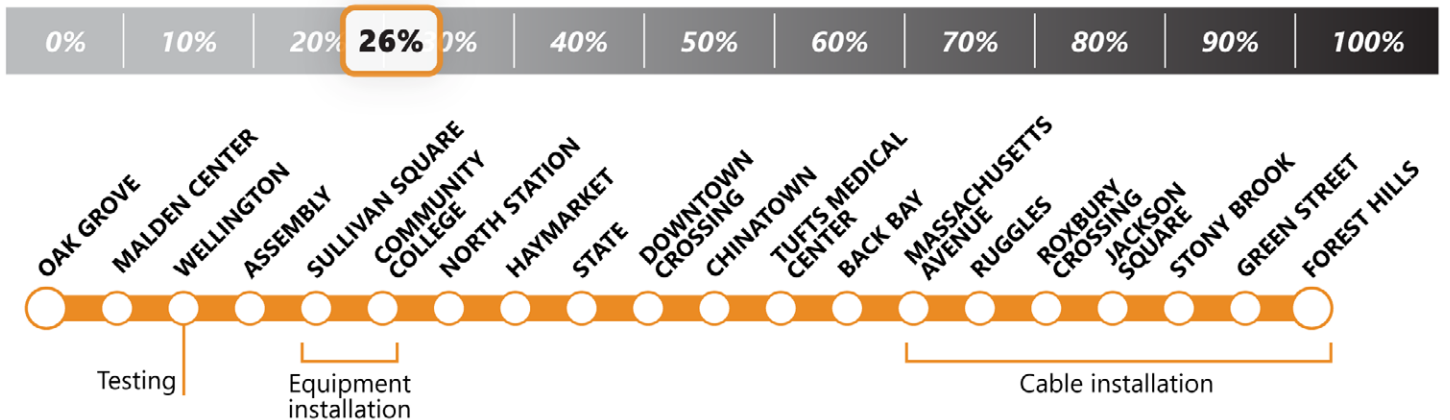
0% 10% 20% 26% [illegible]0% 40% 50% 60% 70% 80% 90% 100%

OAK GROVE
MALDEN CENTER
WELLINGTON
ASSEMBLY
SULLIVAN SQUARE
COMMUNITY COLLEGE
NORTH STATION
HAYMARKET
STATE
DOWNTOWN CROSSING
CHINATOWN
TUFTS MEDICAL CENTER
BACK BAY
MASSACHUSETTS AVENUE
RUGGLES
ROXBURY CROSSING
JACKSON SQUARE
STONY BROOK
GREEN STREET
FOREST HILLS

Testing

Equipment installation

Cable installation